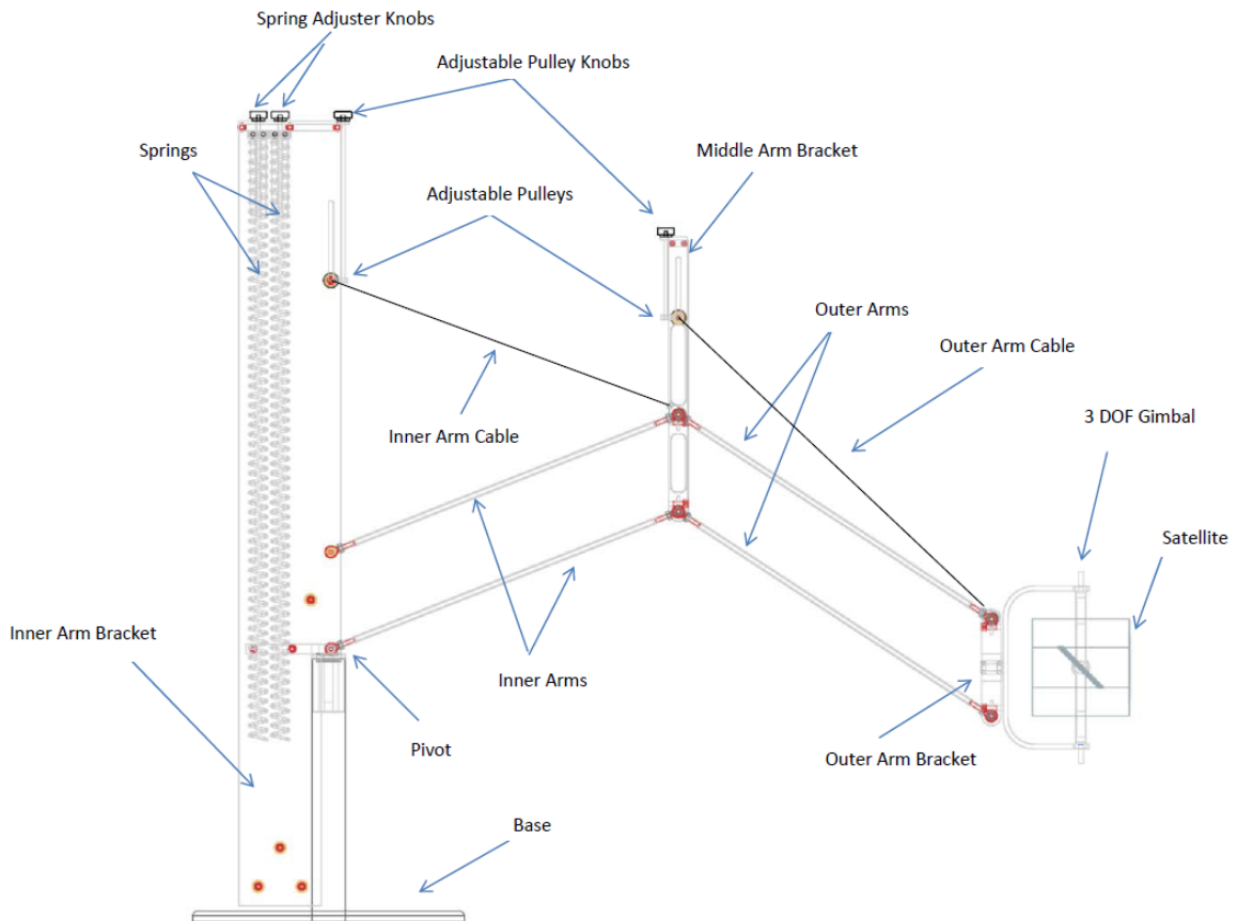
Spring Adjuster Knobs

Adjustable Pulley Knobs

Springs

Middle Arm Bracket

Adjustable Pulleys

Outer Arms

Outer Arm Cable

Inner Arm Cable

3 DOF Gimbal

Satellite

Inner Arm Bracket

Inner Arms

Pivot

Outer Arm Bracket

Base